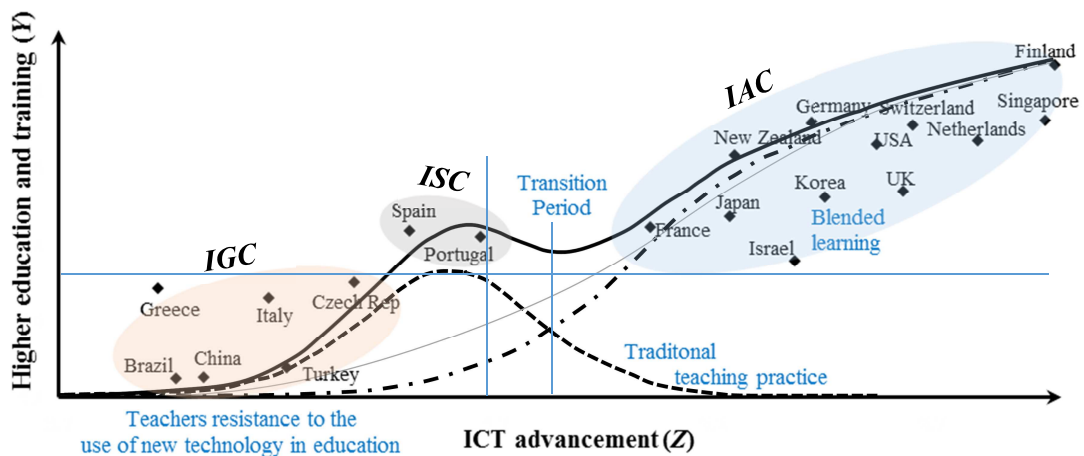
Higher education and training (Y)

Finland
IAC
Germany
Switzerland
Singapore
New Zealand
USA
Netherlands
ISC
Transition Period
Korea
UK
Spain
Japan
Blended learning
France
Portugal
Israel
IGC
Greece
Italy
Czech Rep
Brazil
China
Turkey
Traditonal teaching practice
Teachers resistance to the use of new technology in education
ICT advancement (Z)